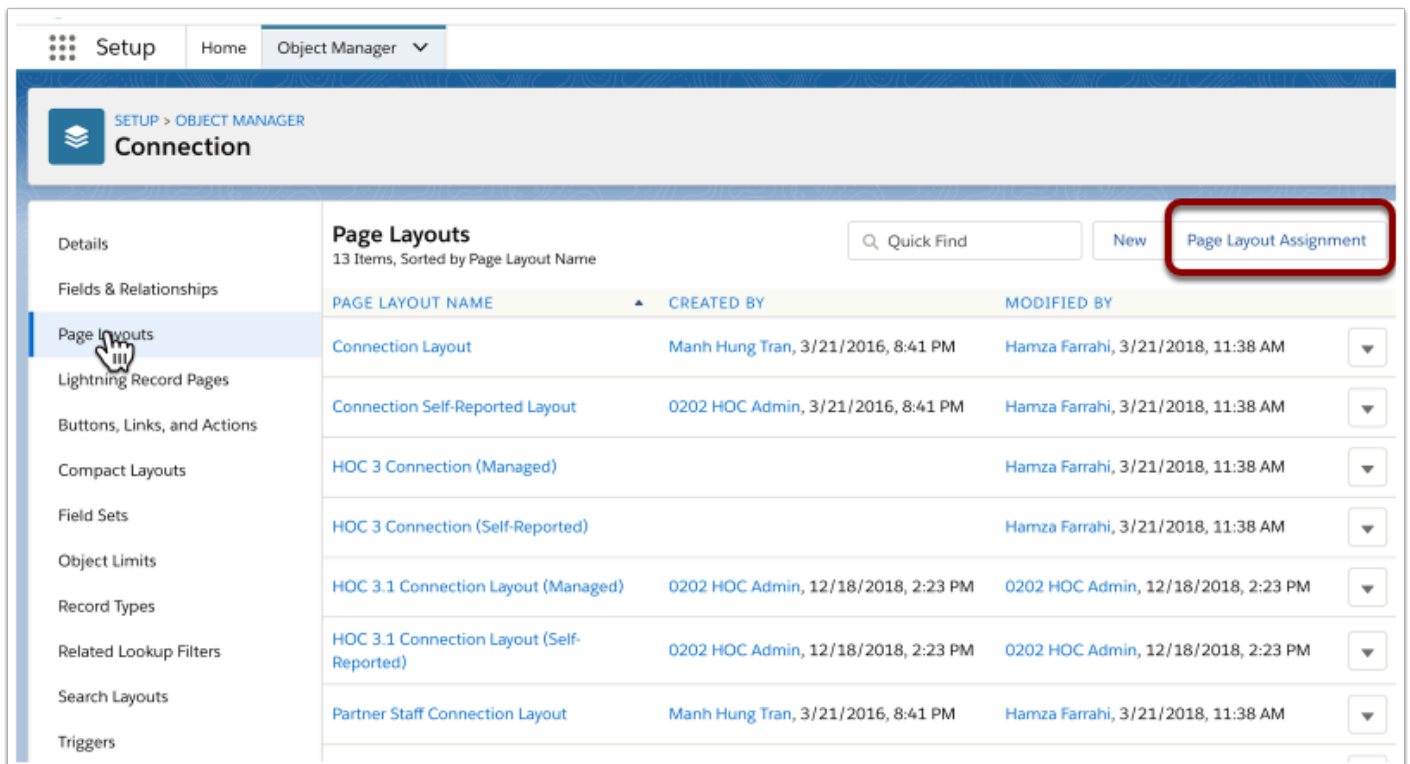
Setup Home Object Manager

SETUP > OBJECT MANAGER
Connection

Details
Fields & Relationships
Page Layouts
Lightning Record Pages
Buttons, Links, and Actions
Compact Layouts
Field Sets
Object Limits
Record Types
Related Lookup Filters
Search Layouts
Triggers

Page Layouts
13 Items, Sorted by Page Layout Name

Quick Find
New
Page Layout Assignment

| PAGE LAYOUT NAME | CREATED BY | MODIFIED BY |
|---|---|---|
| Connection Layout | Manh Hung Tran, 3/21/2016, 8:41 PM | Hamza Farrahi, 3/21/2018, 11:38 AM |
| Connection Self-Reported Layout | 0202 HOC Admin, 3/21/2016, 8:41 PM | Hamza Farrahi, 3/21/2018, 11:38 AM |
| HOC 3 Connection (Managed) | | Hamza Farrahi, 3/21/2018, 11:38 AM |
| HOC 3 Connection (Self-Reported) | | Hamza Farrahi, 3/21/2018, 11:38 AM |
| HOC 3.1 Connection Layout (Managed) | 0202 HOC Admin, 12/18/2018, 2:23 PM | 0202 HOC Admin, 12/18/2018, 2:23 PM |
| HOC 3.1 Connection Layout (Self-Reported) | 0202 HOC Admin, 12/18/2018, 2:23 PM | 0202 HOC Admin, 12/18/2018, 2:23 PM |
| Partner Staff Connection Layout | Manh Hung Tran, 3/21/2016, 8:41 PM | Hamza Farrahi, 3/21/2018, 11:38 AM |